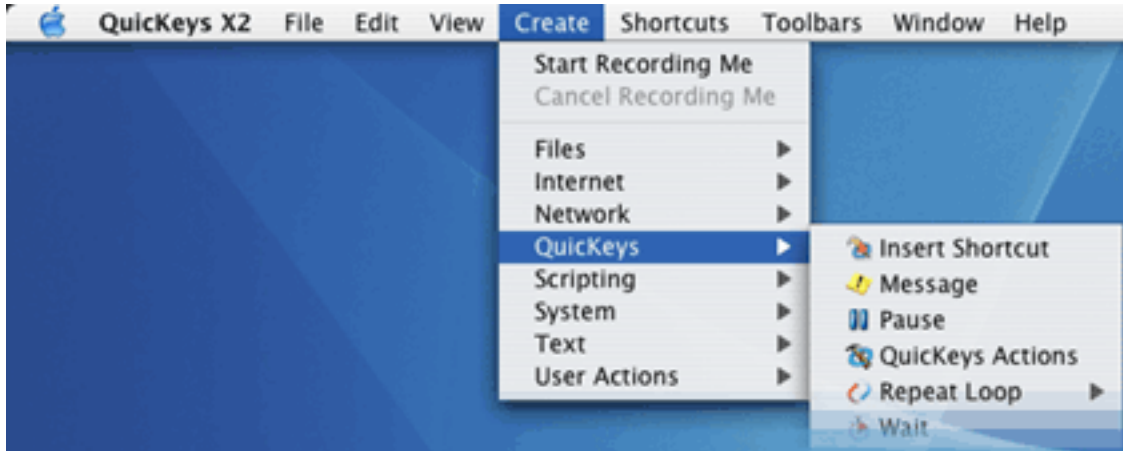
QuicKeys X2 File Edit View Create Shortcuts Toolbars Window Help

Start Recording Me
Cancel Recording Me

Files
Internet
Network
QuicKeys
Scripting
System
Text
User Actions

Insert Shortcut
Message
Pause
QuicKeys Actions
Repeat Loop
Wait